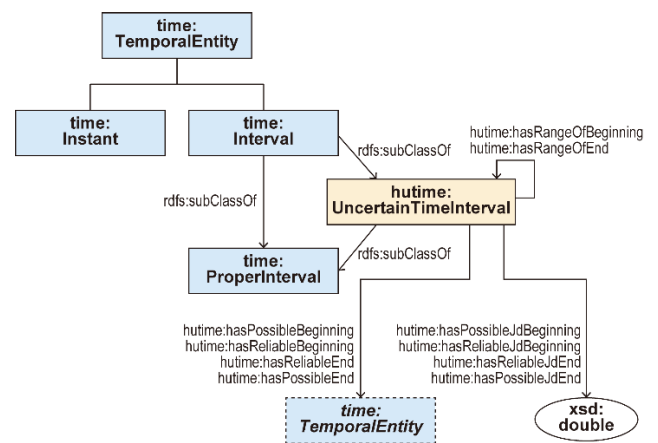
time:
TemporalEntity

time:
Instant

time:
Interval

hutime:hasRangeOfBeginning
hutime:hasRangeOfEnd

rdfs:subClassOf

rdfs:subClassOf

hutime:
UncertainTimeInterval

rdfs:subClassOf

time:
ProperInterval

hutime:hasPossibleBeginning
hutime:hasReliableBeginning
hutime:hasReliableEnd
hutime:hasPossibleEnd

hutime:hasPossibleJdBeginning
hutime:hasReliableJdBeginning
hutime:hasReliableJdEnd
hutime:hasPossibleJdEnd

time:
TemporalEntity

xsd:
double